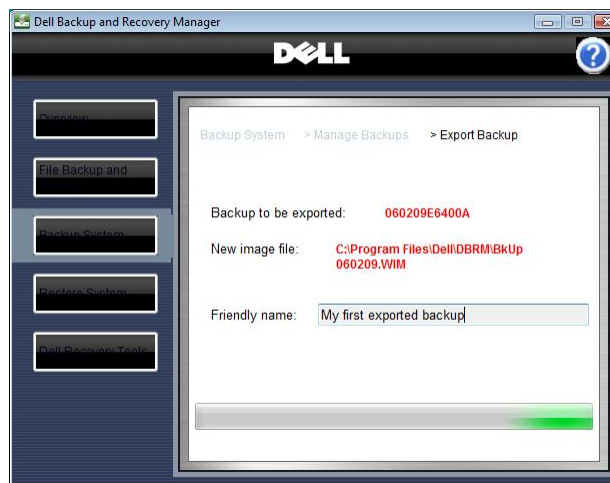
Dell Backup and Recovery Manager

DELL

?

Overview

File Backup and

Backup System

Restore System

Dell Recovery Tools

Backup System > Manage Backups > Export Backup

Backup to be exported: 060209E6400A

New image file: C:\Program Files\Dell\DBRM\BkUp 060209.WIM

Friendly name: My first exported backup